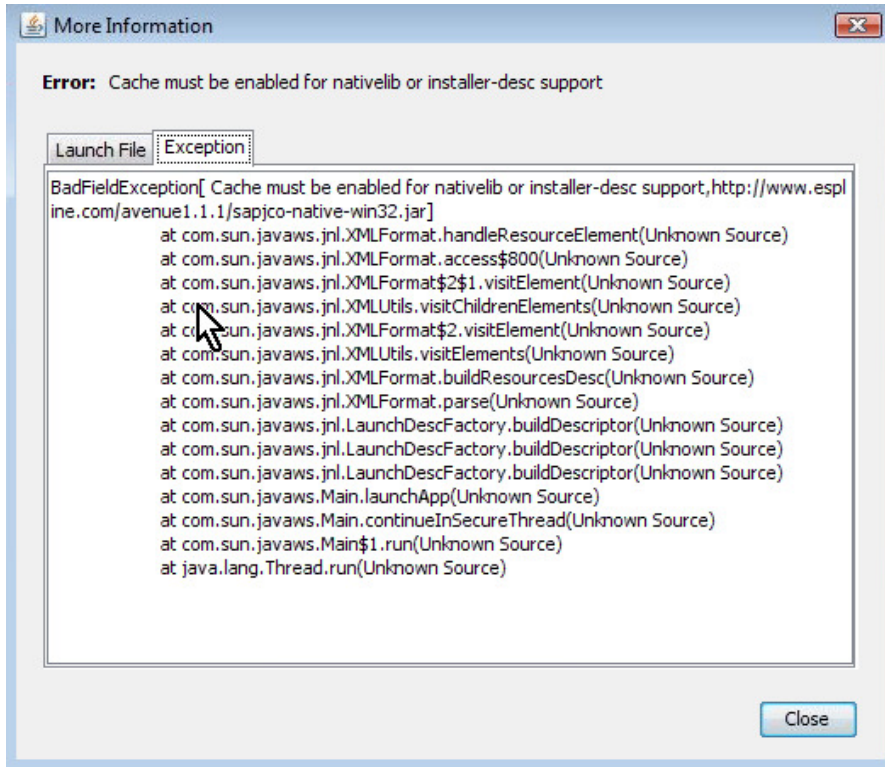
More Information

Error: Cache must be enabled for nativelib or installer-desc support

Launch File | Exception

BadFieldException[ Cache must be enabled for nativelib or installer-desc support,http://www.espline.com/avenue1.1.1/sapjco-native-win32.jar]
at com.sun.javaws.jnl.XMLFormat.handleResourceElement(Unknown Source)
at com.sun.javaws.jnl.XMLFormat.access$800(Unknown Source)
at com.sun.javaws.jnl.XMLFormat$2$1.visitElement(Unknown Source)
at com.sun.javaws.jnl.XMLUtils.visitChildrenElements(Unknown Source)
at com.sun.javaws.jnl.XMLFormat$2.visitElement(Unknown Source)
at com.sun.javaws.jnl.XMLUtils.visitElements(Unknown Source)
at com.sun.javaws.jnl.XMLFormat.buildResourcesDesc(Unknown Source)
at com.sun.javaws.jnl.XMLFormat.parse(Unknown Source)
at com.sun.javaws.jnl.LaunchDescFactory.buildDescriptor(Unknown Source)
at com.sun.javaws.jnl.LaunchDescFactory.buildDescriptor(Unknown Source)
at com.sun.javaws.jnl.LaunchDescFactory.buildDescriptor(Unknown Source)
at com.sun.javaws.Main.launchApp(Unknown Source)
at com.sun.javaws.Main.continueInSecureThread(Unknown Source)
at com.sun.javaws.Main$1.run(Unknown Source)
at java.lang.Thread.run(Unknown Source)

Close